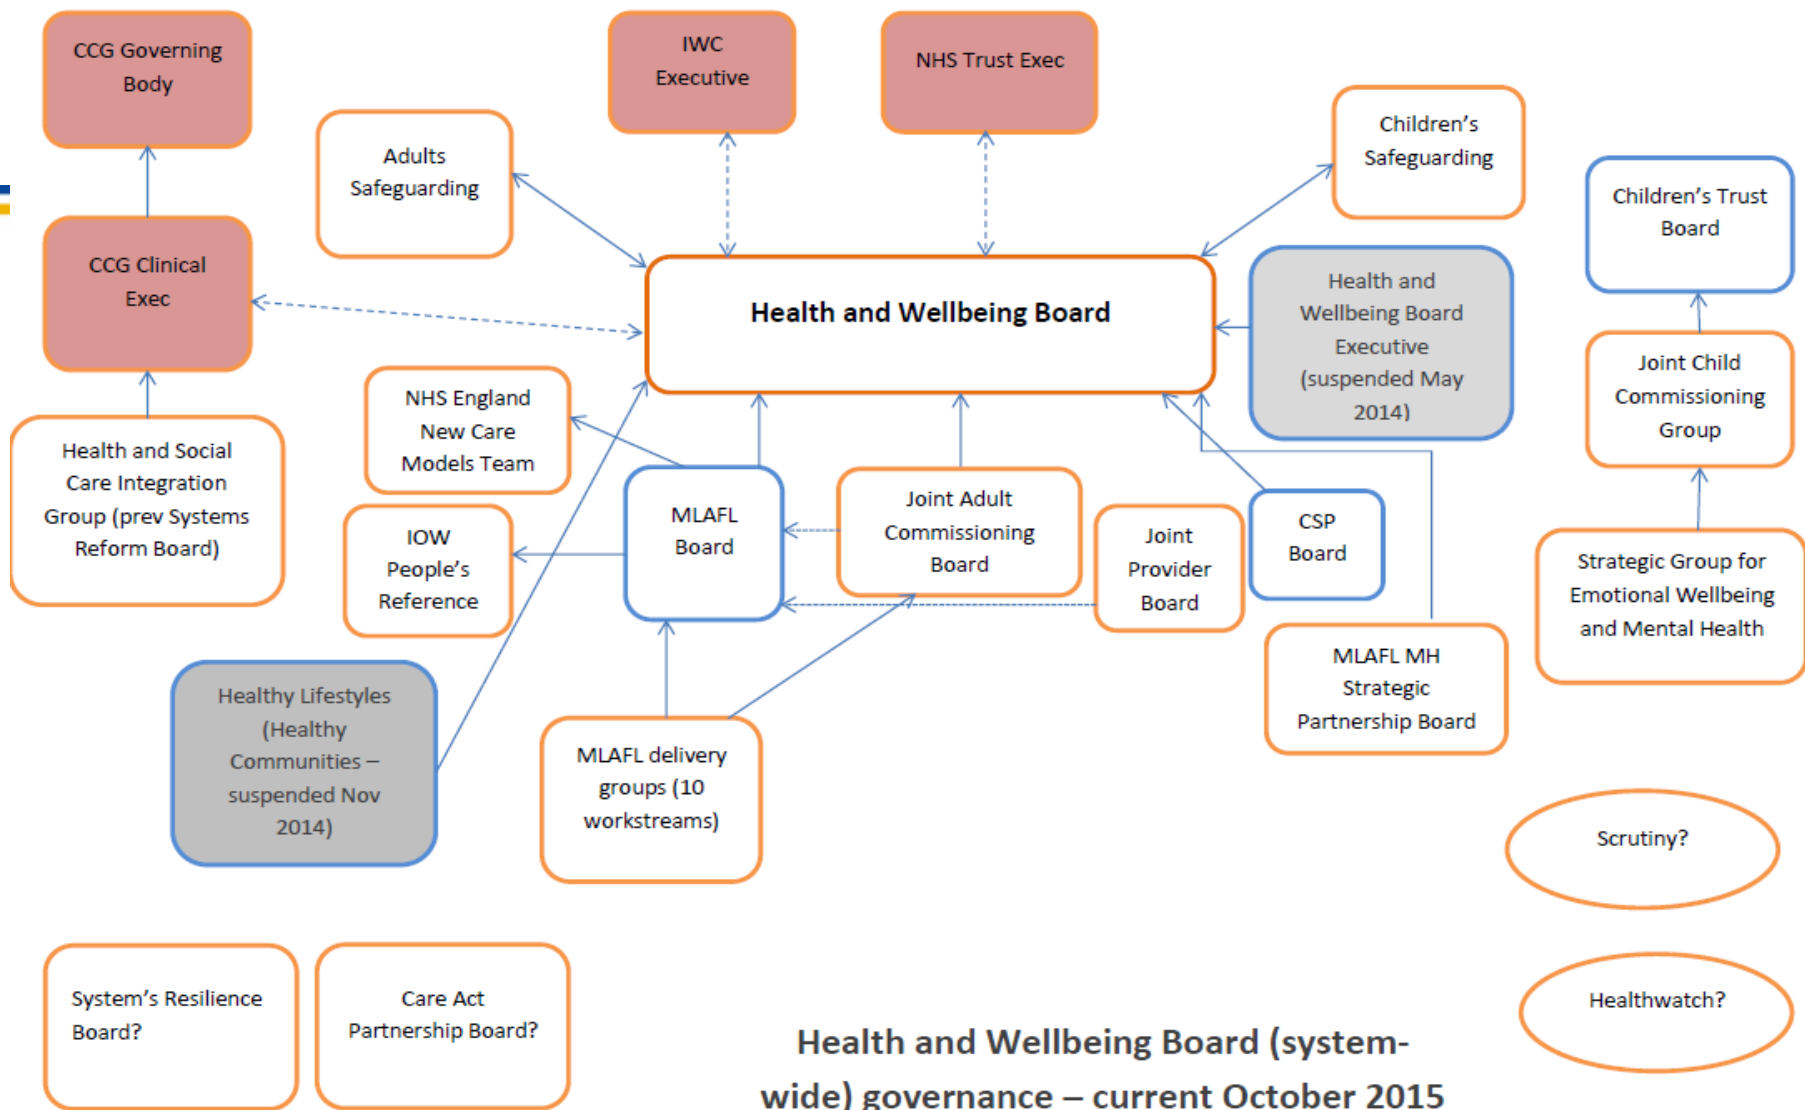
CCG Governing Body

IWC Executive

NHS Trust Exec

Children's Safeguarding

Adults Safeguarding

Children's Trust Board

CCG Clinical Exec

Health and Wellbeing Board

Health and Wellbeing Board Executive (suspended May 2014)

Joint Child Commissioning Group

NHS England New Care Models Team

Health and Social Care Integration Group (prev Systems Reform Board)

MLAFL Board

Joint Adult Commissioning Board

Joint Provider Board

CSP Board

IOW People's Reference

Strategic Group for Emotional Wellbeing and Mental Health

MLAFL MH Strategic Partnership Board

Healthy Lifestyles (Healthy Communities – suspended Nov 2014)

MLAFL delivery groups (10 workstreams)

Scrutiny?

Healthwatch?

System's Resilience Board?

Care Act Partnership Board?

Health and Wellbeing Board (system-wide) governance – current October 2015